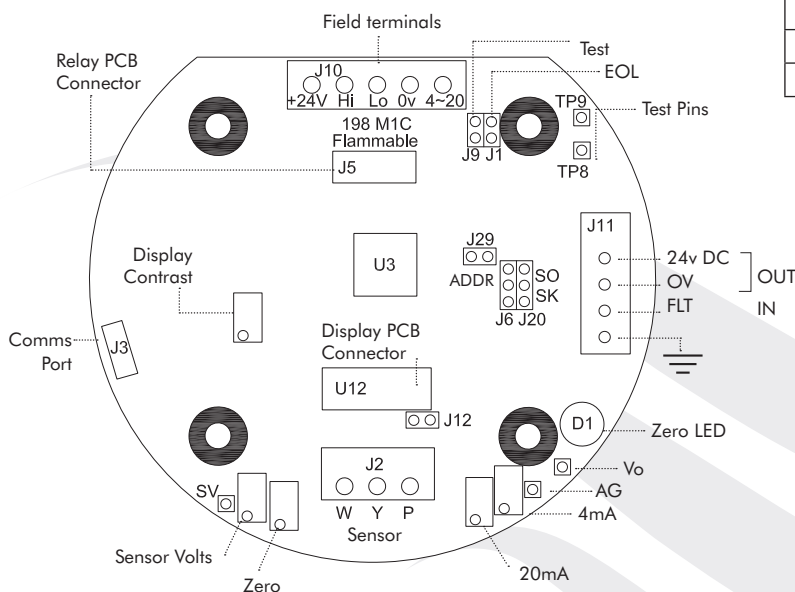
Field terminals

Relay PCB Connector

J10
+24V Hi Lo 0v 4~20

Test

EOL

TP9

Test Pins

198 M1C Flammable

J9 J1

TP8

J5

J11

J29

Display Contrast

U3

ADDR

SO

SK

J6 J20

24v DC

OV

FLT

OUT

IN

Comms Port

J3

Display PCB Connector

U12

J12

D1

Zero LED

Vo

J2

AG

SV

W Y P

Sensor

4mA

Sensor Volts

Zero

20mA